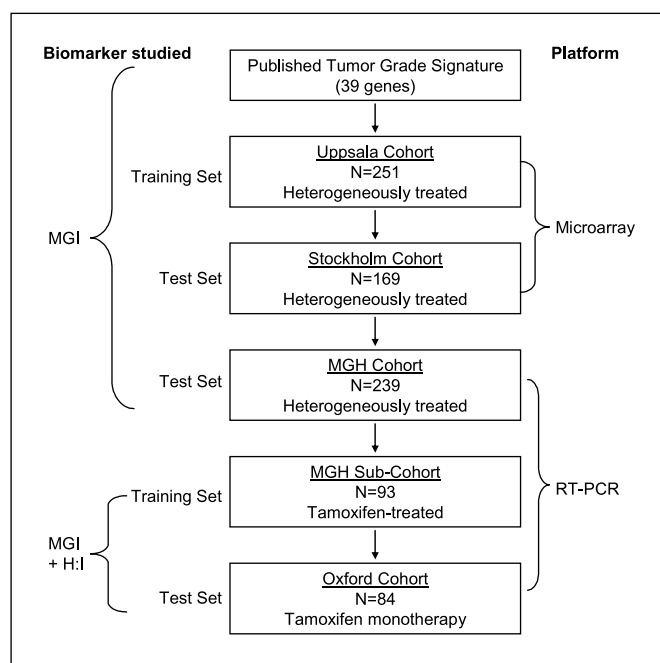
Biomarker studied

Platform

Published Tumor Grade Signature (39 genes)

Training Set

Uppsala Cohort
N=251
Heterogeneously treated

MGI

Microarray

Test Set

Stockholm Cohort
N=169
Heterogeneously treated

Test Set

MGH Cohort
N=239
Heterogeneously treated

Training Set

MGH Sub-Cohort
N=93
Tamoxifen-treated

RT-PCR

MGI + H:I

Test Set

Oxford Cohort
N=84
Tamoxifen monotherapy